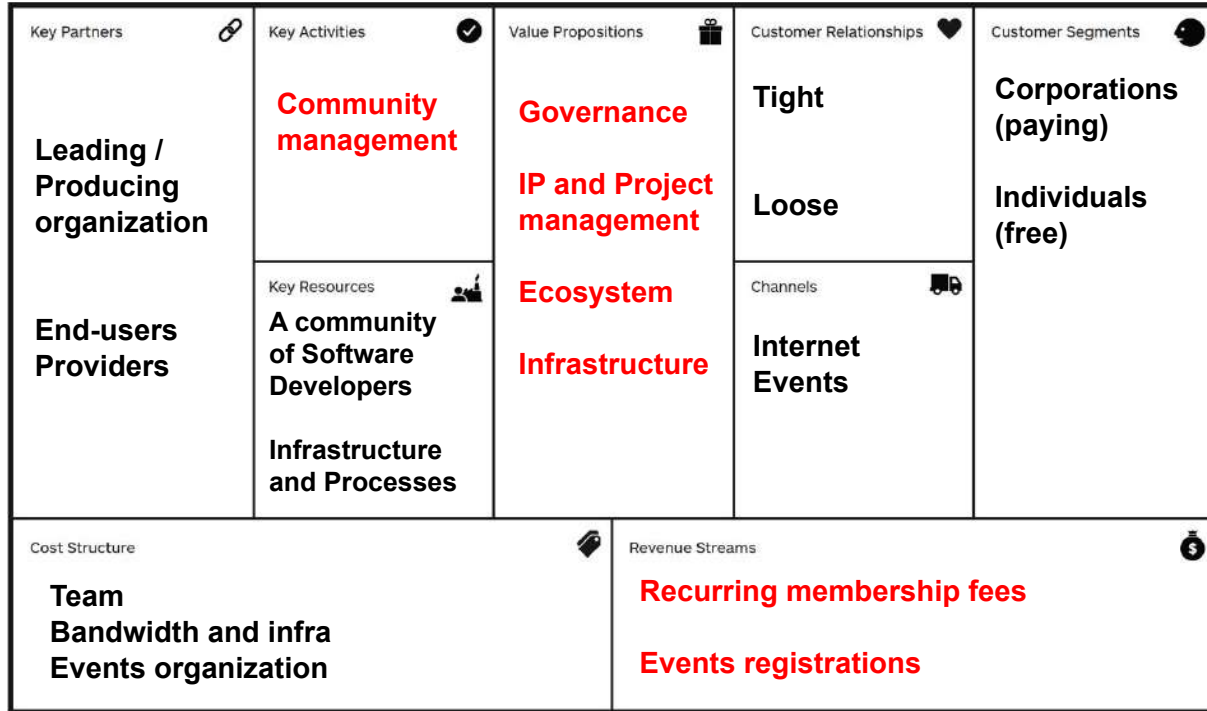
Key Partners

Leading / Producing organization

End-users Providers

Key Activities

Community management

Key Resources

A community of Software Developers

Infrastructure and Processes

Value Propositions

Governance

IP and Project management

Ecosystem

Infrastructure

Customer Relationships

Tight

Loose

Channels

Internet Events

Customer Segments

Corporations (paying)

Individuals (free)

Cost Structure

Team
Bandwidth and infra
Events organization

Revenue Streams

Recurring membership fees

Events registrations